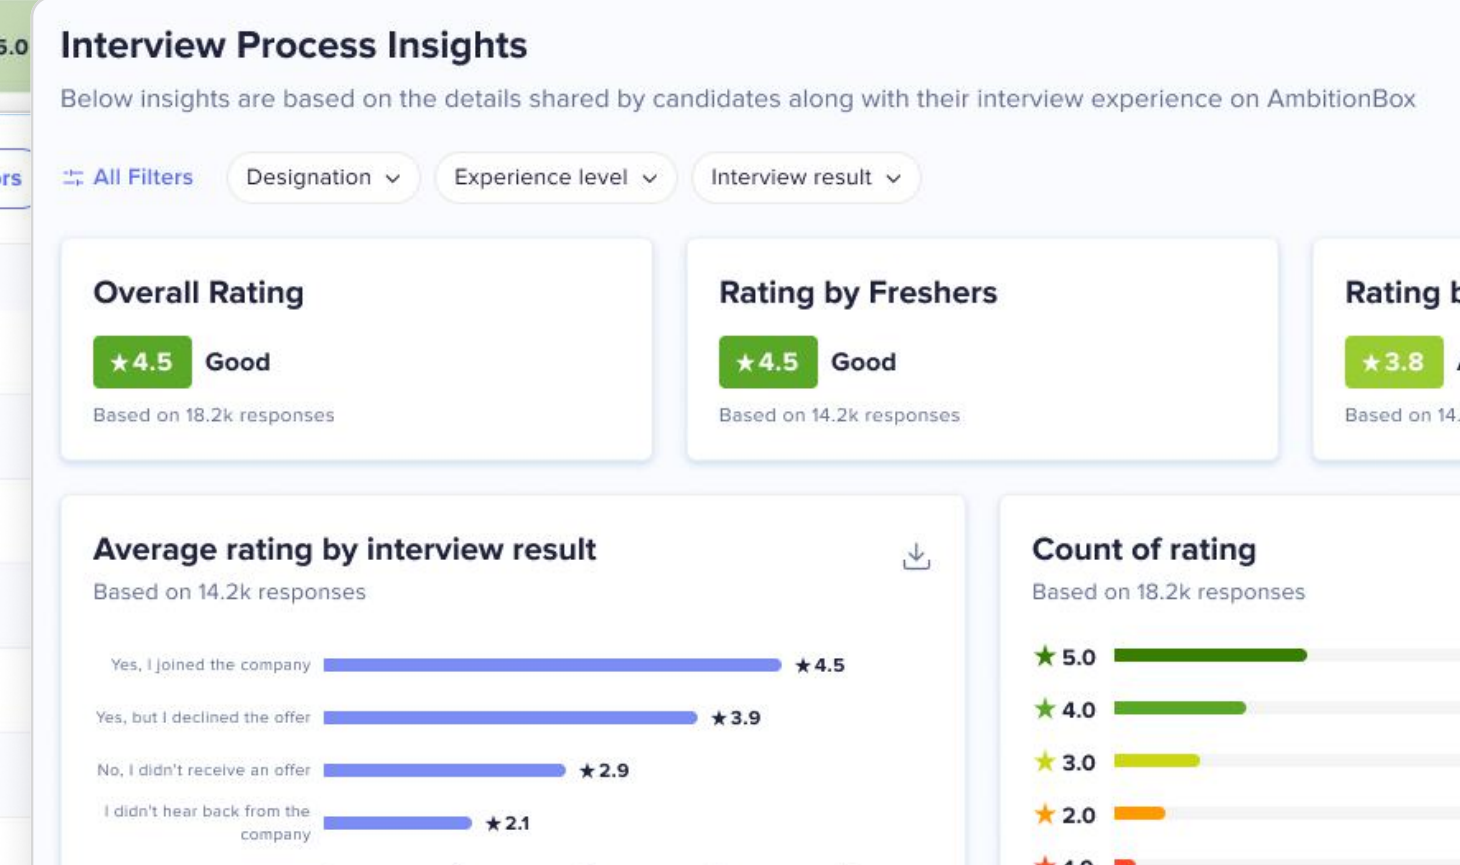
5.0

rs

Interview Process Insights

Below insights are based on the details shared by candidates along with their interview experience on AmbitionBox

All Filters

Designation

Experience level

Interview result

Overall Rating

★4.5 Good

Based on 18.2k responses

Rating by Freshers

★4.5 Good

Based on 14.2k responses

Rating b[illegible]

★3.8 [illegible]

Based on 14.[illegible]

Average rating by interview result

Based on 14.2k responses

Yes, I joined the company ★4.5

Yes, but I declined the offer ★3.9

No, I didn't receive an offer ★2.9

I didn't hear back from the company ★2.1

Count of rating

Based on 18.2k responses

★ 5.0

★ 4.0

★ 3.0

★ 2.0

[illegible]